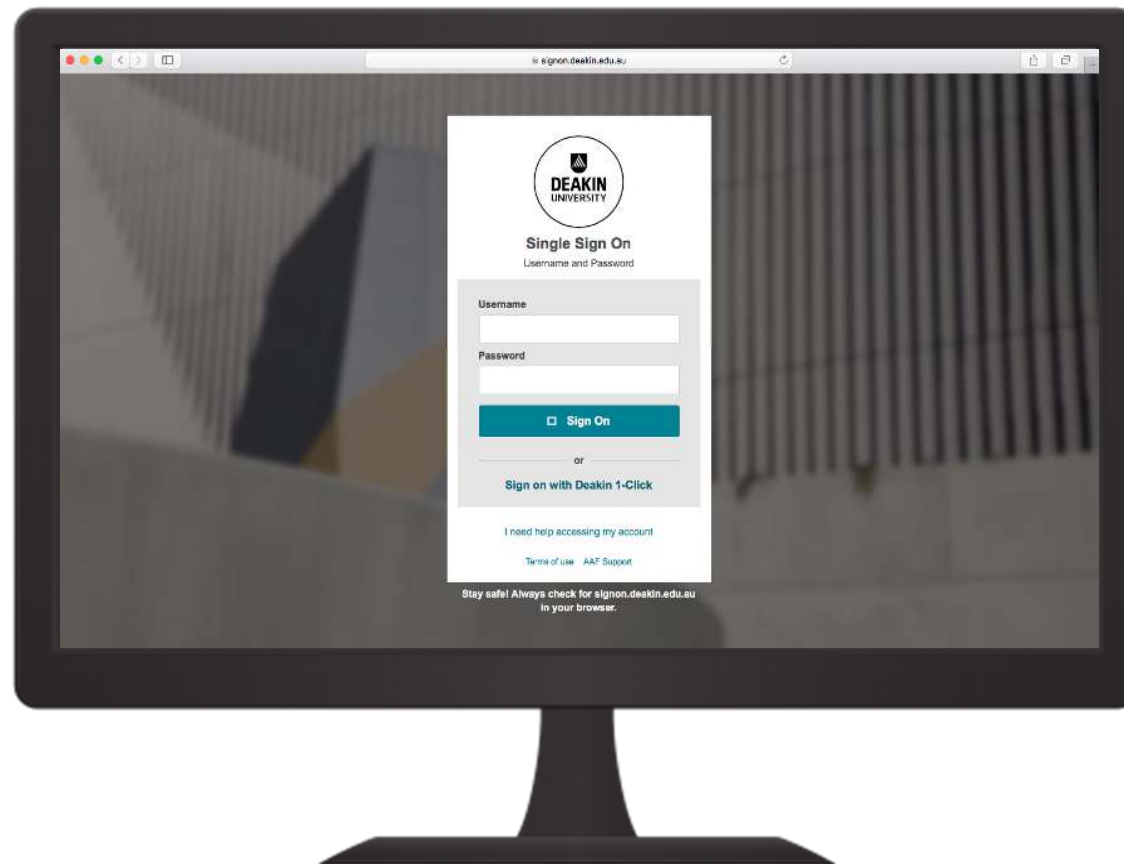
signon.deakin.edu.au

DEAKIN
UNIVERSITY

Single Sign On
Username and Password

Username

Password

Sign On

or

Sign on with Deakin 1-Click

I need help accessing my account

Terms of use AAF Support

Stay safe! Always check for signon.deakin.edu.au in your browser.